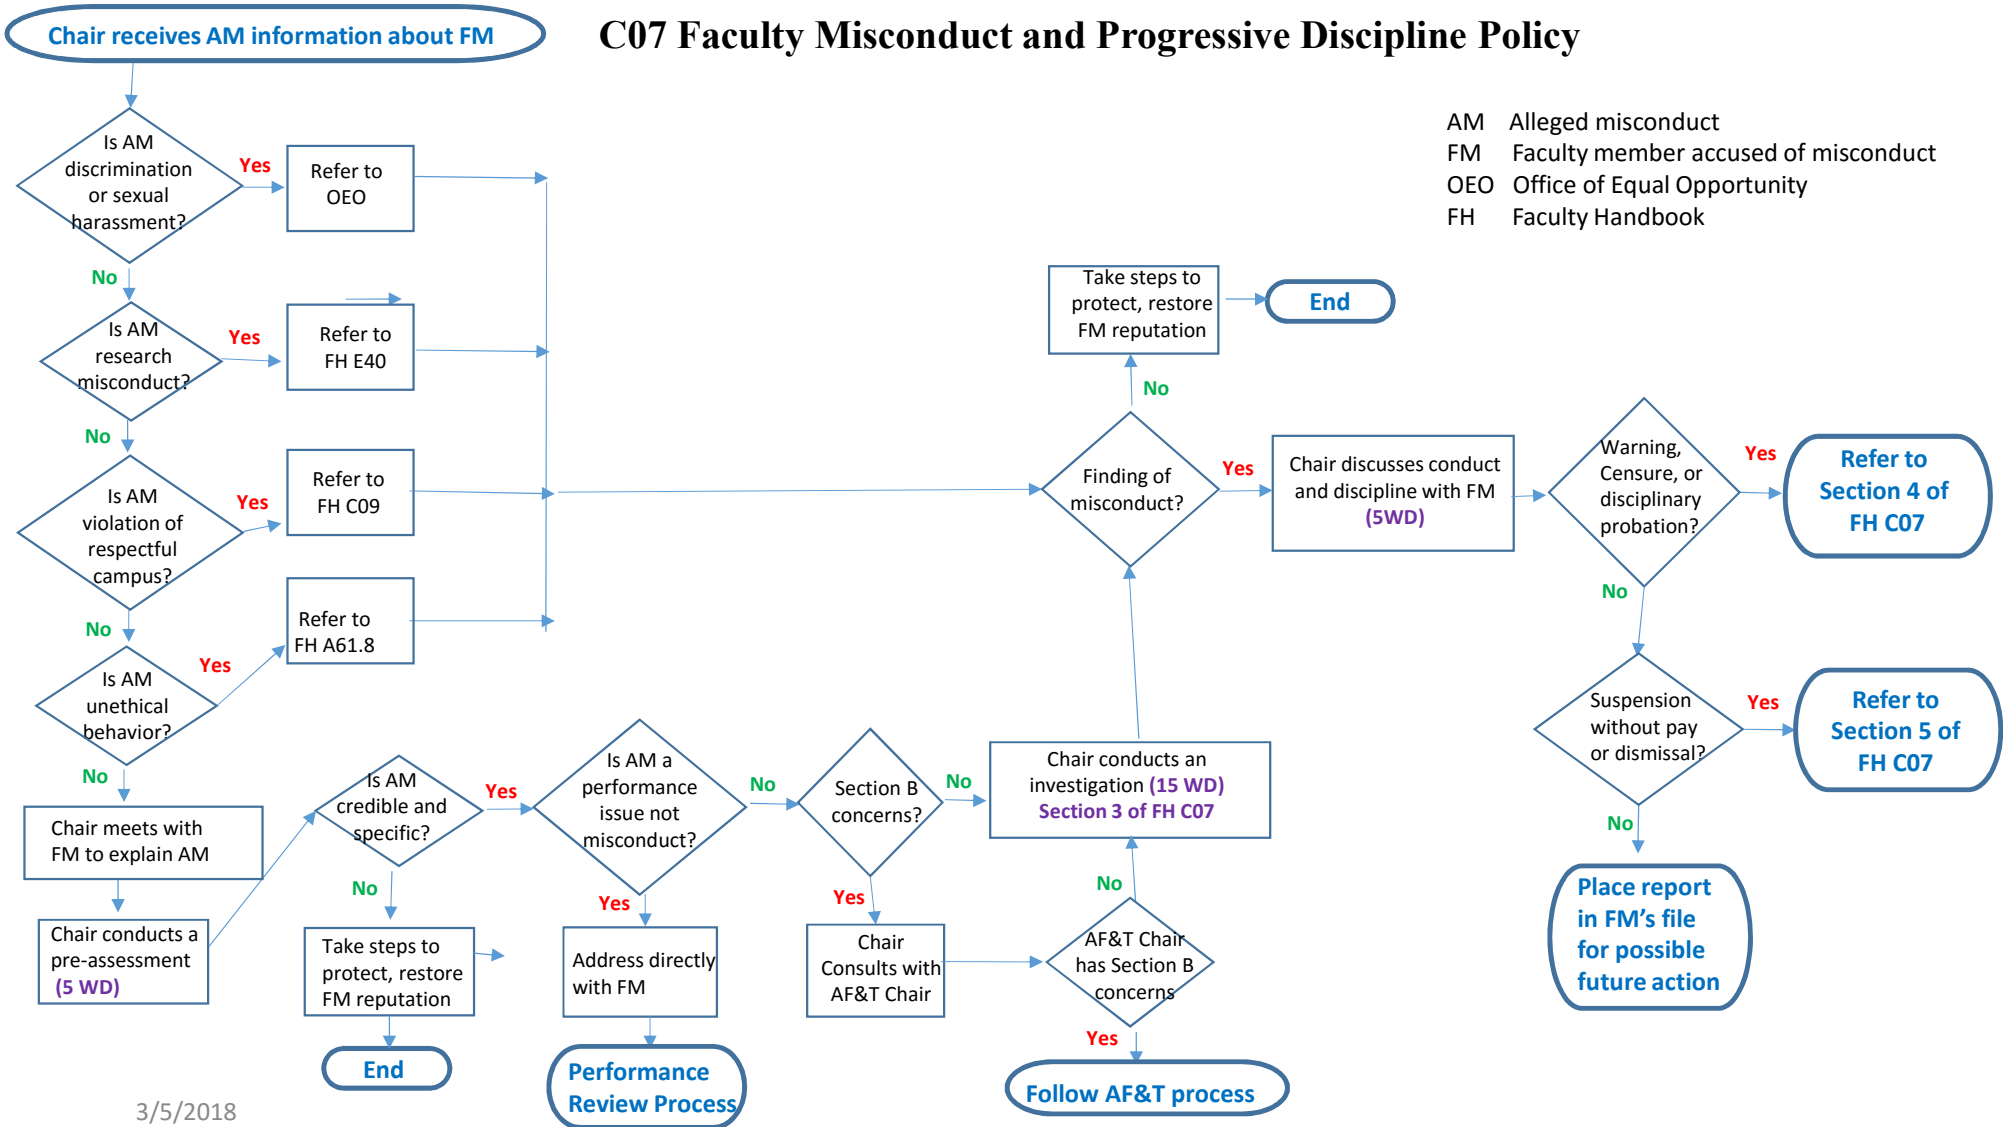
Chair receives AM information about FM

C07 Faculty Misconduct and Progressive Discipline Policy

AM Alleged misconduct
FM Faculty member accused of misconduct
OEO Office of Equal Opportunity
FH Faculty Handbook

Is AM discrimination or sexual harassment?
Yes
Refer to OEO
No

Is AM research misconduct?
Yes
Refer to FH E40
No

Is AM violation of respectful campus?
Yes
Refer to FH C09
No

Is AM unethical behavior?
Yes
Refer to FH A61.8
No

Chair meets with FM to explain AM

Chair conducts a pre-assessment (5 WD)

Is AM credible and specific?
Yes
No
Take steps to protect, restore FM reputation
End

Is AM a performance issue not misconduct?
No
Yes
Address directly with FM
Performance Review Process

Section B concerns?
No
Yes
Chair Consults with AF&T Chair

AF&T Chair has Section B concerns
No
Yes
Follow AF&T process

Chair conducts an investigation (15 WD) Section 3 of FH C07

Finding of misconduct?
No
Take steps to protect, restore FM reputation
End
Yes
Chair discusses conduct and discipline with FM (5WD)

Warning, Censure, or disciplinary probation?
Yes
Refer to Section 4 of FH C07
No

Suspension without pay or dismissal?
Yes
Refer to Section 5 of FH C07
No
Place report in FM’s file for possible future action

3/5/2018